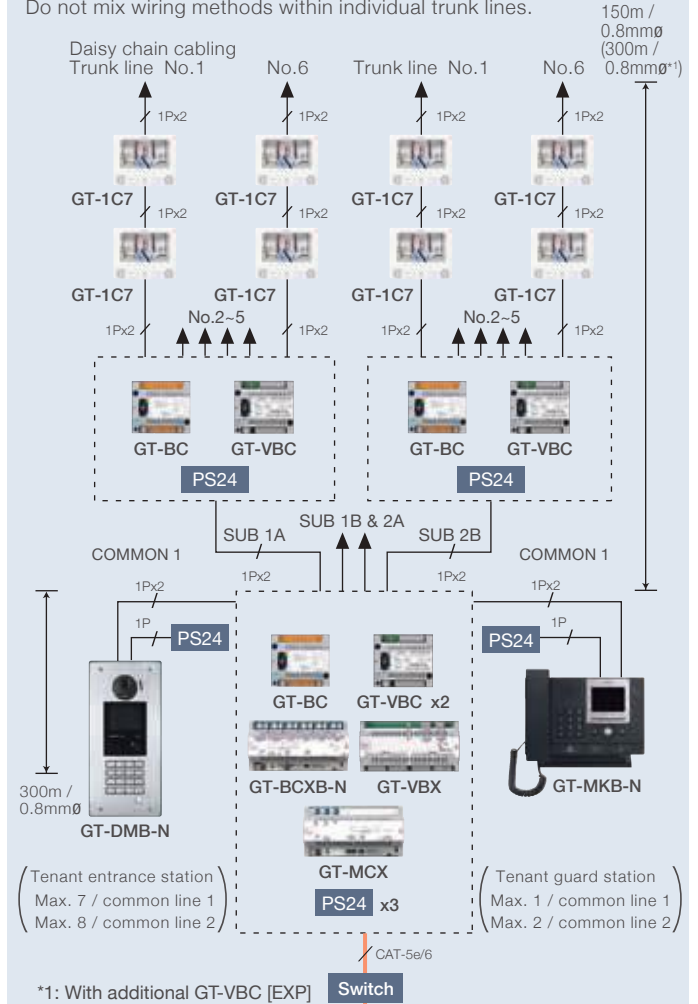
Do not mix wiring methods within individual trunk lines.

150m / 0.8mmø (300m / 0.8mmø*1)

Daisy chain cabling
Trunk line No.1

No.6

Trunk line No.1

No.6

1Px2

1Px2

1Px2

1Px2

GT-1C7

GT-1C7

GT-1C7

GT-1C7

1Px2

1Px2

1Px2

1Px2

GT-1C7

GT-1C7

GT-1C7

GT-1C7

1Px2

No.2~5

1Px2

1Px2

No.2~5

1Px2

GT-BC

GT-VBC

GT-BC

GT-VBC

PS24

PS24

SUB 1A

SUB 1B & 2A

SUB 2B

COMMON 1

COMMON 1

1Px2

1Px2

1Px2

1Px2

1P

PS24

PS24

1P

GT-BC

GT-VBC x2

GT-BCXB-N

GT-VBX

GT-MKB-N

300m / 0.8mmø

GT-DMB-N

GT-MCX

PS24 x3

Tenant entrance station
Max. 7 / common line 1
Max. 8 / common line 2

Tenant guard station
Max. 1 / common line 1
Max. 2 / common line 2

CAT-5e/6

*1: With additional GT-VBC [EXP]

Switch